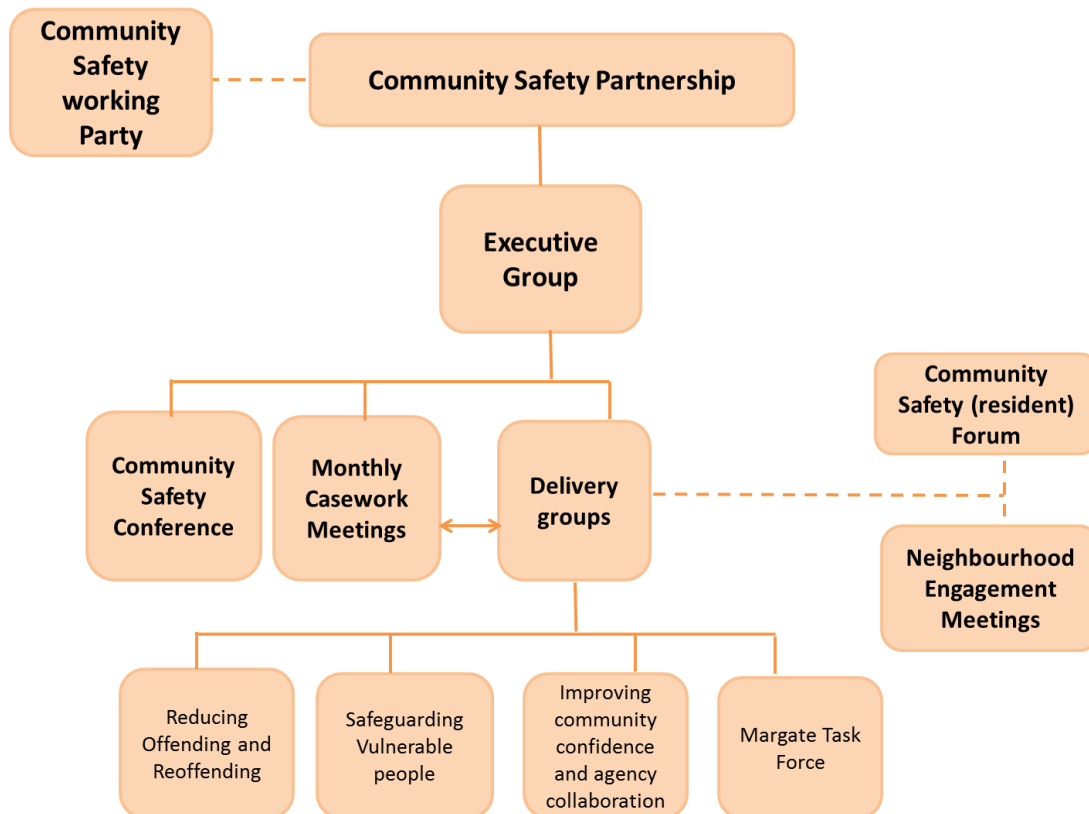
Community Safety working Party

Community Safety Partnership

Executive Group

Community Safety (resident) Forum

Community Safety Conference

Monthly Casework Meetings

Delivery groups

Neighbourhood Engagement Meetings

Reducing Offending and Reoffending

Safeguarding Vulnerable people

Improving community confidence and agency collaboration

Margate Task Force